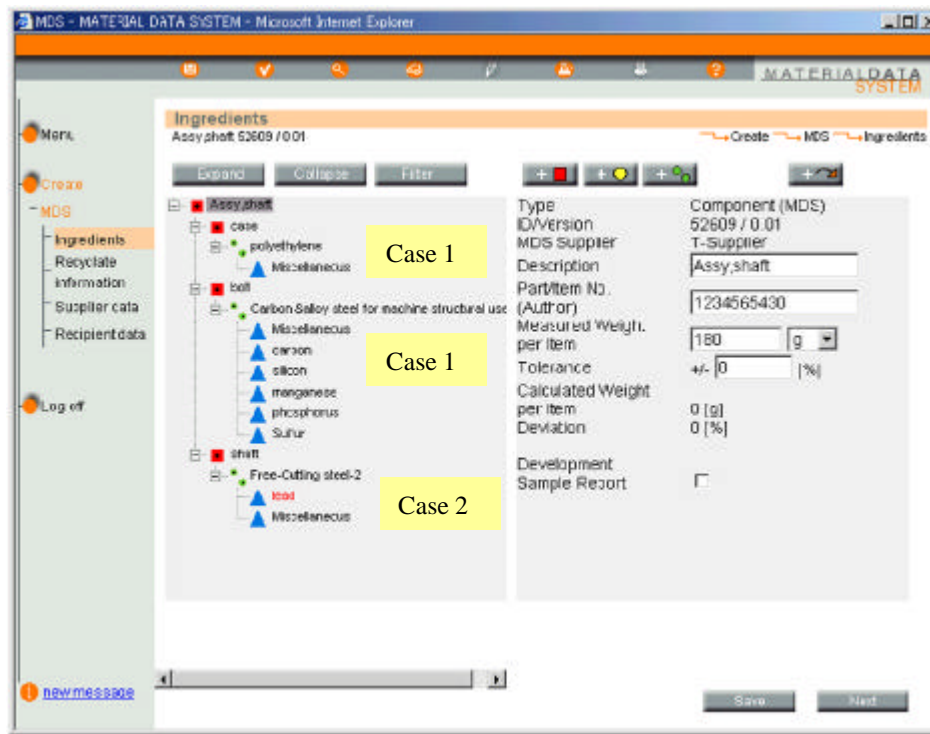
MDS - MATERIAL DATA SYSTEM - Microsoft Internet Explorer

MATERIALDATA SYSTEM

Menu

Create

MDS

Ingredients

Recyclate information

Supplier data

Recipient data

Log off

Ingredients

Assy;shaft 52609 / 0.01

Create MDS Ingredients

Expand Collapse Filter

Assy;shaft
case
polyethylene
Miscellaneous
bolt
Carbon Salloy steel for machine structural use
Miscellaneous
carbon
silicon
manganese
phosphorus
Sulfur
shaft
Free-Cutting steel-2
lead
Miscellaneous

Case 1

Case 1

Case 2

| | |
|---|---|
| Type | Component (MDS) |
| ID/Version | 52609 / 0.01 |
| MDS Supplier | T-Supplier |
| Description | Assy;shaft |
| Part/Item No. (Author) | 1234565430 |
| Measured Weight per Item | 180 g |
| Tolerance | +/- 0 [%] |
| Calculated Weight per Item | 0 [g] |
| Deviation | 0 [%] |
| Development Sample Report | |

new message

Save Next